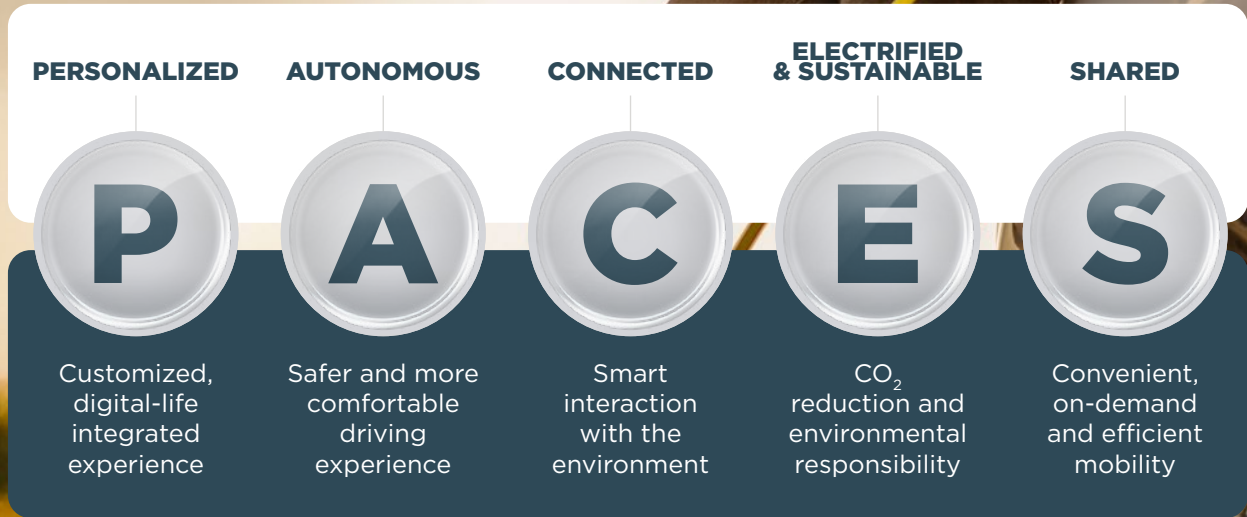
PERSONALIZED

AUTONOMOUS

CONNECTED

ELECTRIFIED & SUSTAINABLE

SHARED

P

A

C

E

S

Customized, digital-life integrated experience

Safer and more comfortable driving experience

Smart interaction with the environment

$CO_2$ reduction and environmental responsibility

Convenient, on-demand and efficient mobility